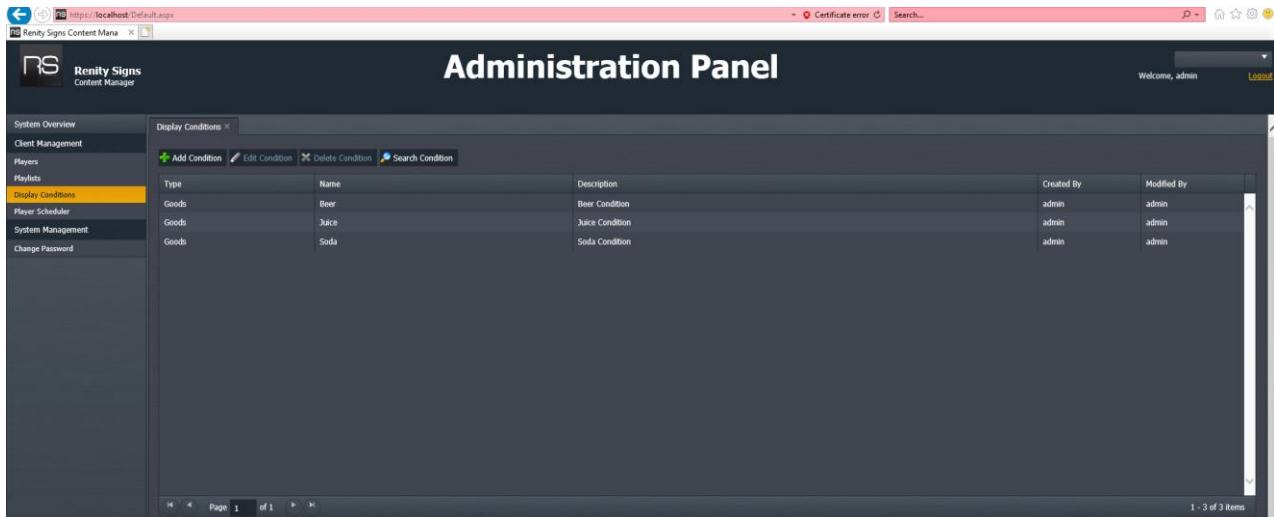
https://localhost/Default.aspx
Certificate error
Search...
Renity Signs Content Mana ×

rs
Renity Signs
Content Manager

Administration Panel

Welcome, admin
Logout

System Overview
Client Management
Players
Playlists
Display Conditions
Player Scheduler
System Management
Change Password

Display Conditions ×

Add Condition
Edit Condition
Delete Condition
Search Condition

| Type | Name | Description | Created By | Modified By |
|---|---|---|---|---|
| Goods | Beer | Beer Condition | admin | admin |
| Goods | Juice | Juice Condition | admin | admin |
| Goods | Soda | Soda Condition | admin | admin |

Page 1 of 1
1 - 3 of 3 items